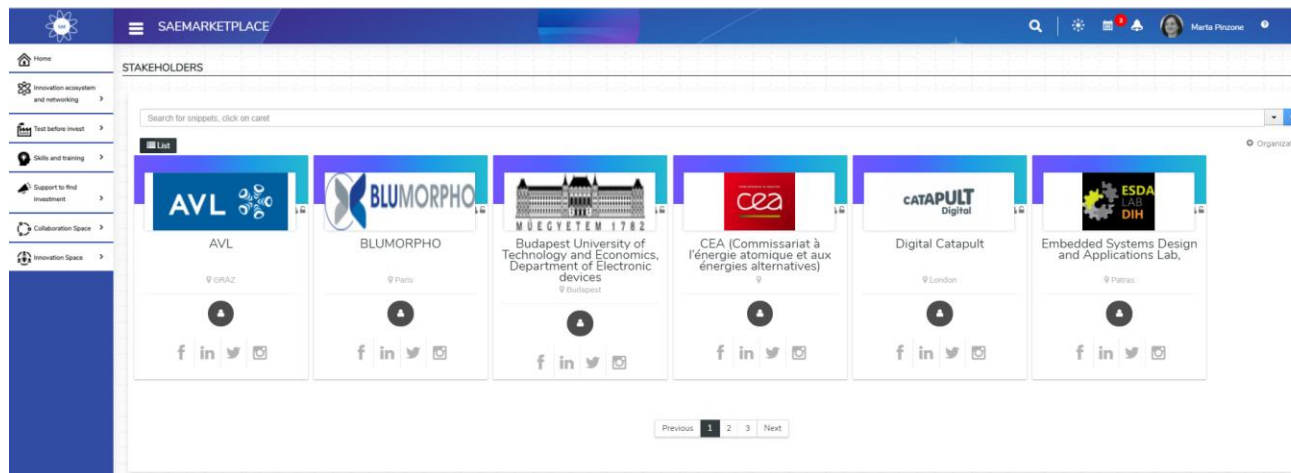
SAEMARKETPLACE

Marta Pinzone

Home

Innovation ecosystem and networking

Test before invest

Skills and training

Support to find investment

Collaboration Space

Innovation Space

STAKEHOLDERS

Search for snippets, click on caret

List

Organiza

AVL

AVL

GRAZ

BLUMORPHO

BLUMORPHO

Paris

MŰEGYETEM 1782

Budapest University of Technology and Economics, Department of Electronic devices

Budapest

cea

CEA (Commissariat à l'énergie atomique et aux énergies alternatives)

CATAPULT Digital

Digital Catapult

London

ESDA LAB DIH

Embedded Systems Design and Applications Lab,

Patras

Previous 1 2 3 Next